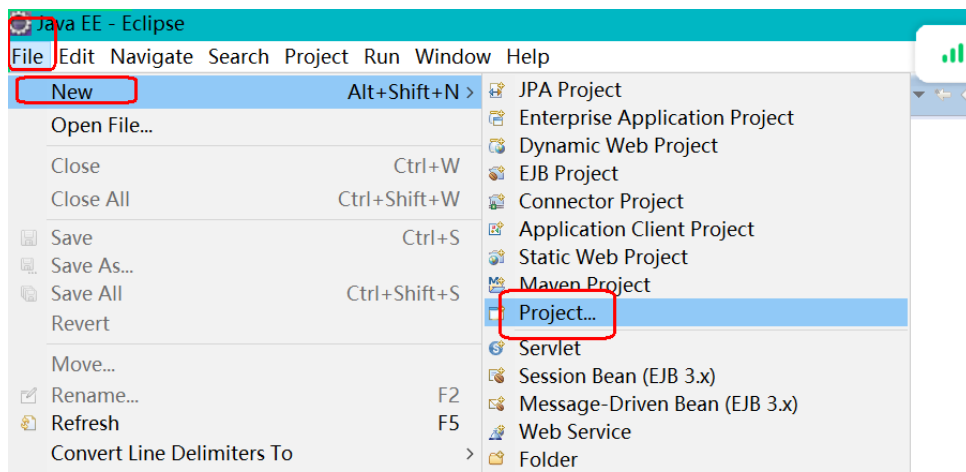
Java EE - Eclipse

File Edit Navigate Search Project Run Window Help

New Alt+Shift+N >
Open File...
Close Ctrl+W
Close All Ctrl+Shift+W
Save Ctrl+S
Save As...
Save All Ctrl+Shift+S
Revert
Move...
Rename... F2
Refresh F5
Convert Line Delimiters To >

JPA Project
Enterprise Application Project
Dynamic Web Project
EJB Project
Connector Project
Application Client Project
Static Web Project
Maven Project
Project...
Servlet
Session Bean (EJB 3.x)
Message-Driven Bean (EJB 3.x)
Web Service
Folder